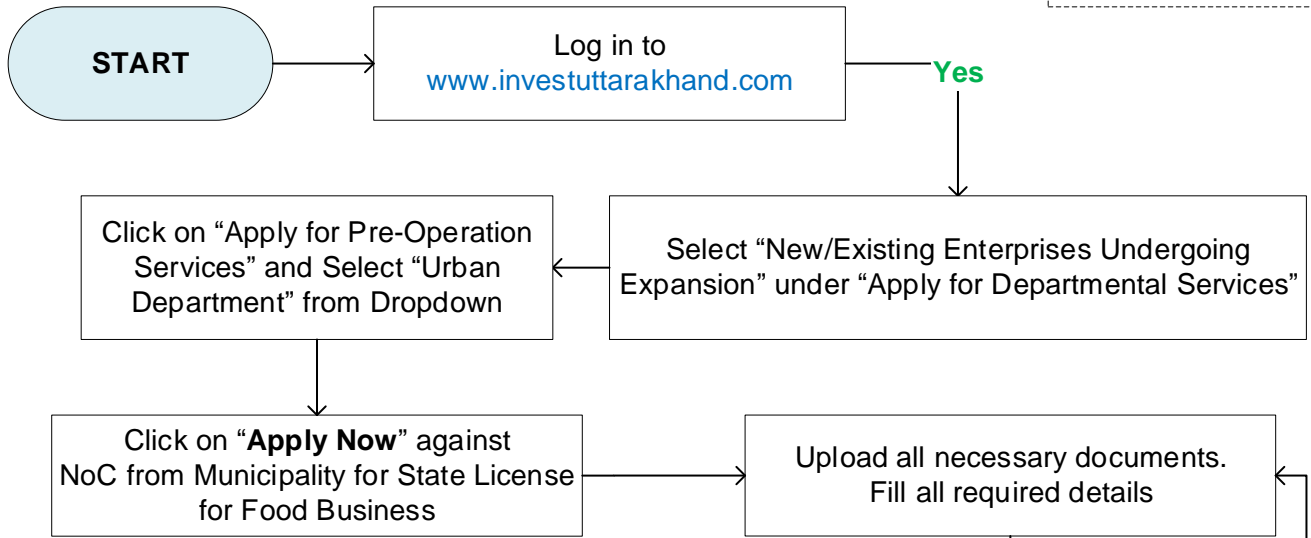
START

Log in to www.investuttarakhand.com

Yes

Select “New/Existing Enterprises Undergoing Expansion” under “Apply for Departmental Services”

Click on “Apply for Pre-Operation Services” and Select “Urban Department” from Dropdown

Click on “**Apply Now**” against NoC from Municipality for State License for Food Business

Upload all necessary documents. Fill all required details